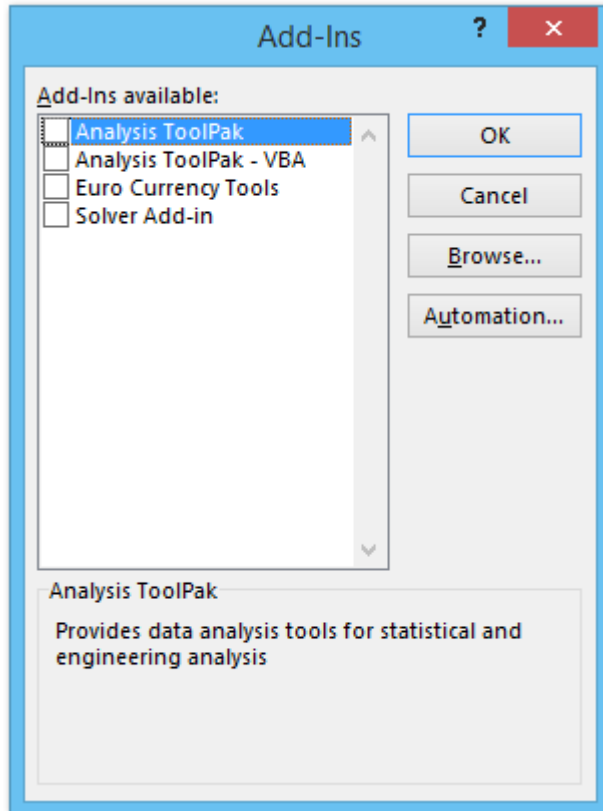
Add-Ins

?

✕

Add-Ins available:

Analysis ToolPak

Analysis ToolPak - VBA

Euro Currency Tools

Solver Add-in

OK

Cancel

Browse...

Automation...

Analysis ToolPak

Provides data analysis tools for statistical and engineering analysis